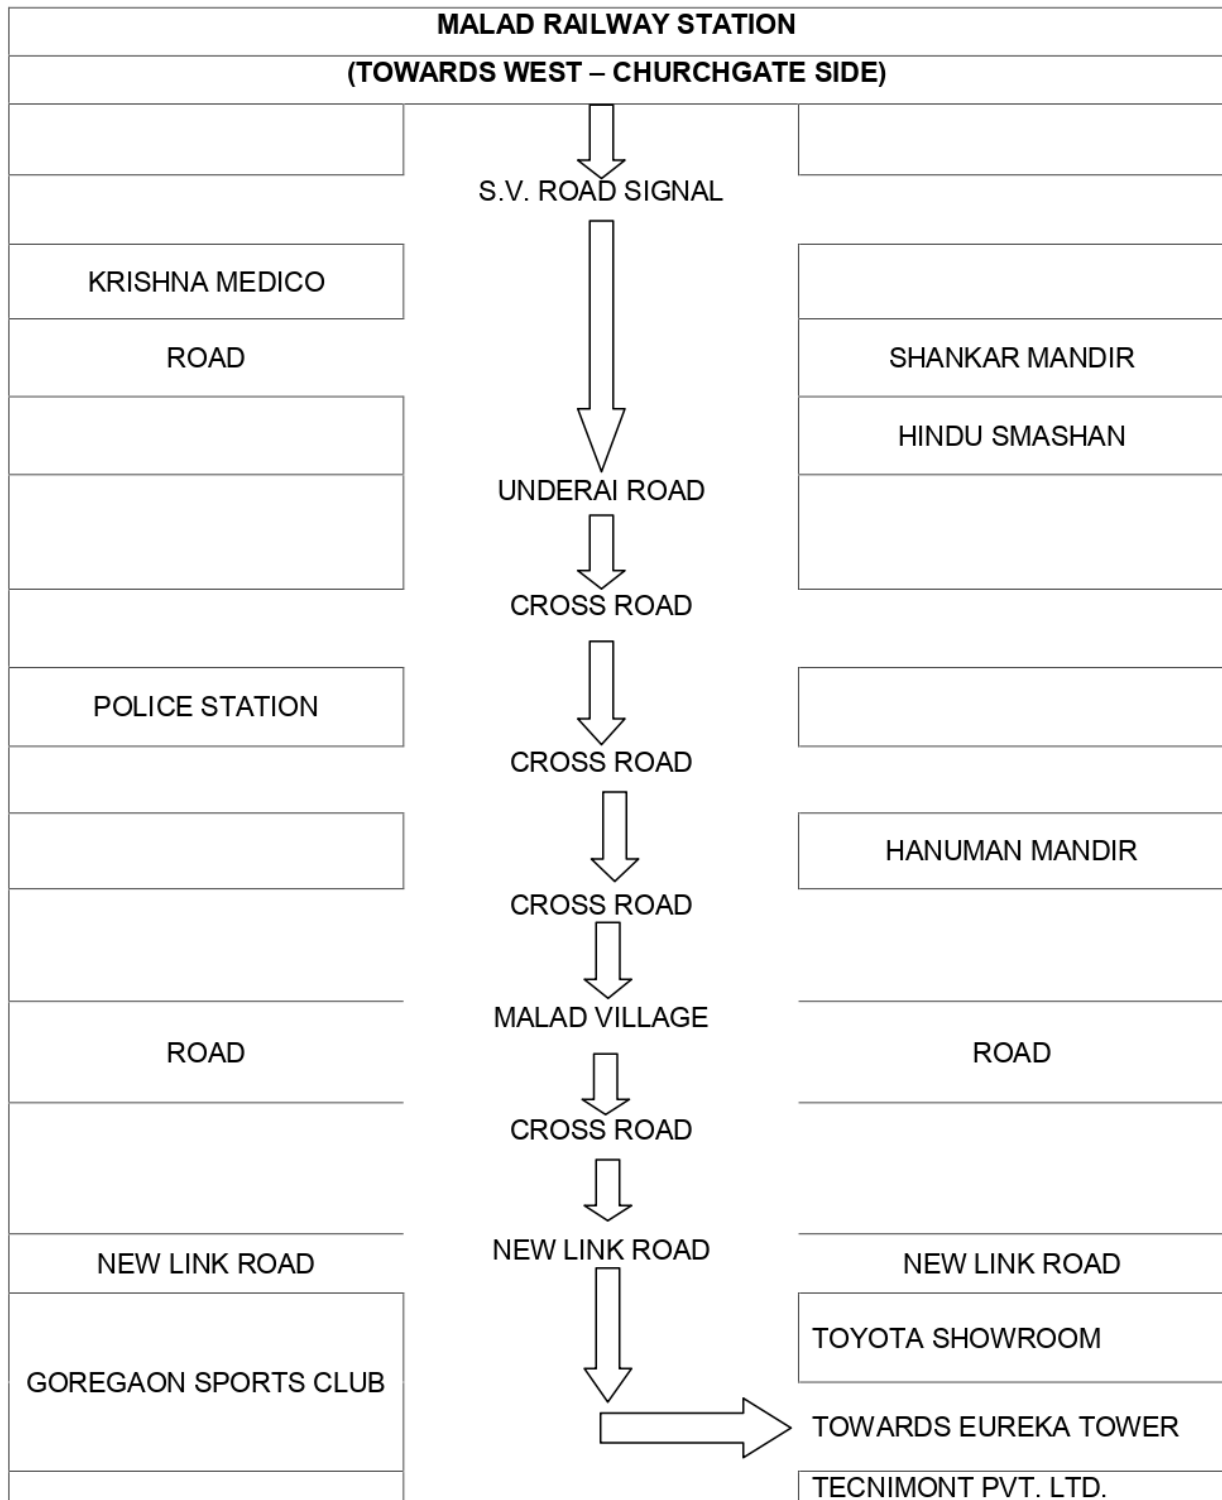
MALAD RAILWAY STATION

(TOWARDS WEST – CHURCHGATE SIDE)

S.V. ROAD SIGNAL

KRISHNA MEDICO

ROAD

SHANKAR MANDIR

HINDU SMASHAN

UNDERAI ROAD

CROSS ROAD

POLICE STATION

CROSS ROAD

HANUMAN MANDIR

CROSS ROAD

MALAD VILLAGE

ROAD

ROAD

CROSS ROAD

NEW LINK ROAD

NEW LINK ROAD

NEW LINK ROAD

TOYOTA SHOWROOM

GOREGAON SPORTS CLUB

TOWARDS EUREKA TOWER

TECNIMONT PVT. LTD.